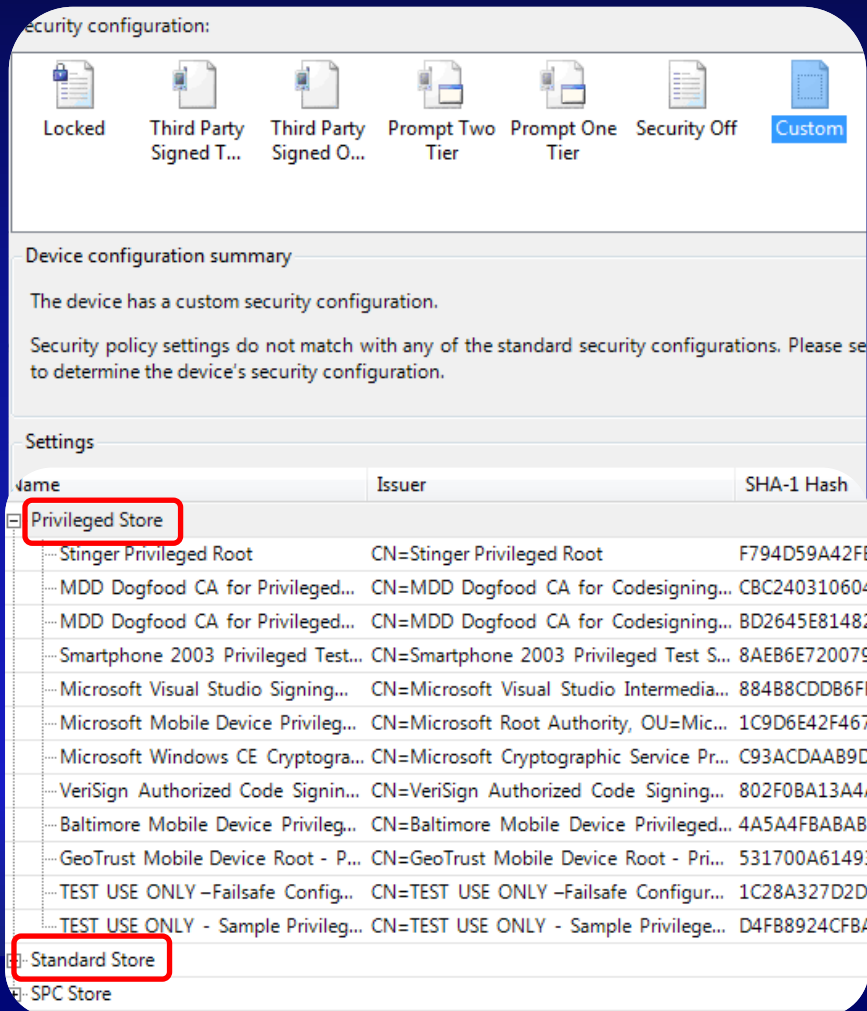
ecurity configuration:

Locked
Third Party Signed T...
Third Party Signed O...
Prompt Two Tier
Prompt One Tier
Security Off
Custom

Device configuration summary

The device has a custom security configuration.

Security policy settings do not match with any of the standard security configurations. Please se to determine the device's security configuration.

Settings

| Name | Issuer | SHA-1 Hash |
|---|---|---|
| Privileged Store | | |
| Stinger Privileged Root | CN=Stinger Privileged Root | F794D59A42F |
| MDD Dogfood CA for Privileged... | CN=MDD Dogfood CA for Codesigning... | CBC24031060 |
| MDD Dogfood CA for Privileged... | CN=MDD Dogfood CA for Codesigning... | BD2645E8148 |
| Smartphone 2003 Privileged Test... | CN=Smartphone 2003 Privileged Test S... | 8AEB6E72007 |
| Microsoft Visual Studio Signing... | CN=Microsoft Visual Studio Intermedia... | 884B8CDDB6F |
| Microsoft Mobile Device Privileg... | CN=Microsoft Root Authority, OU=Mic... | 1C9D6E42F46 |
| Microsoft Windows CE Cryptogra... | CN=Microsoft Cryptographic Service Pr... | C93ACDAAB9D |
| VeriSign Authorized Code Signin... | CN=VeriSign Authorized Code Signing... | 802F0BA13A4 |
| Baltimore Mobile Device Privileg... | CN=Baltimore Mobile Device Privileged... | 4A5A4FBABAB |
| GeoTrust Mobile Device Root - P... | CN=GeoTrust Mobile Device Root - Pri... | 531700A6149 |
| TEST USE ONLY –Failsafe Config... | CN=TEST USE ONLY –Failsafe Configur... | 1C28A327D2D |
| TEST USE ONLY - Sample Privileg... | CN=TEST USE ONLY - Sample Privilege... | D4FB8924CFB |
| Standard Store | | |
| SPC Store | | |